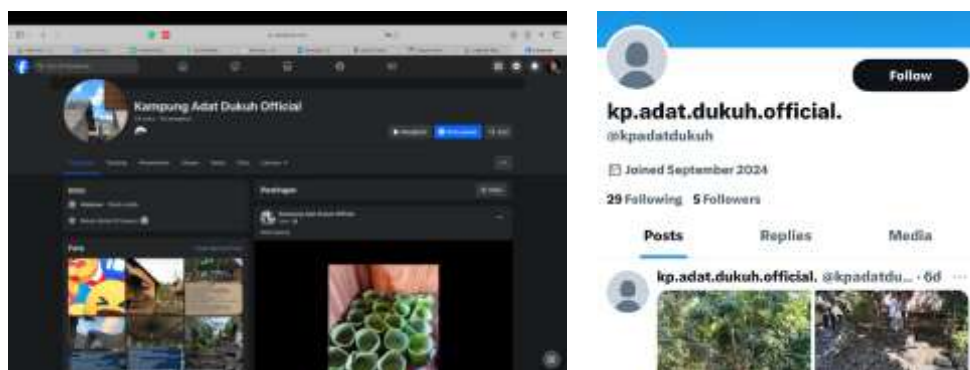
Kampung Adat Dukuh Official

Postingan

Foto

Follow

kp.adat.dukuh.official.

@kpadatdukuh

Joined September 2024

29 Following 5 Followers

Posts

Replies

Media

kp.adat.dukuh.official. @kpadatdu... · 6d